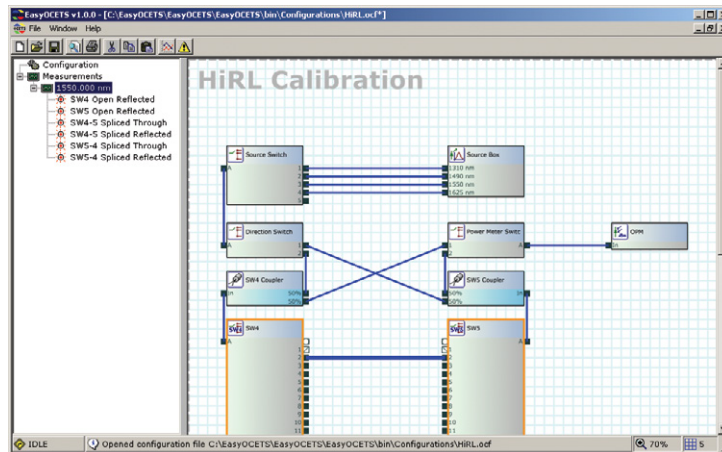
EasyOCETS v1.0.0 - [C:\EasyOCETS\EasyOCETS\bin\Configurations\HiRL.ocf*]

File Window Help

Configuration
Measurements
1550.000 nm
SW4 Open Reflected
SW5 Open Reflected
SW4-5 Spliced Through
SW4-5 Spliced Reflected
SW5-4 Spliced Through
SW5-4 Spliced Reflected

HiRL Calibration

Source Switch
A
1
2
3
4

Source Box
1310 nm
1490 nm
1550 nm
1625 nm

Direction Switch
A
1
2

Power Meter Switc
1
2
A

OPM
In

SW4 Coupler
In
50%
50%

SW5 Coupler
50%
50%
In

SW4
A
1
2
3
4
5
6
7
8
9
10
11

SW5
1
2
3
4
5
6
7
8
9
10
11
A

IDLE
Opened configuration file C:\EasyOCETS\EasyOCETS\bin\Configurations\HiRL.ocf
70%
5